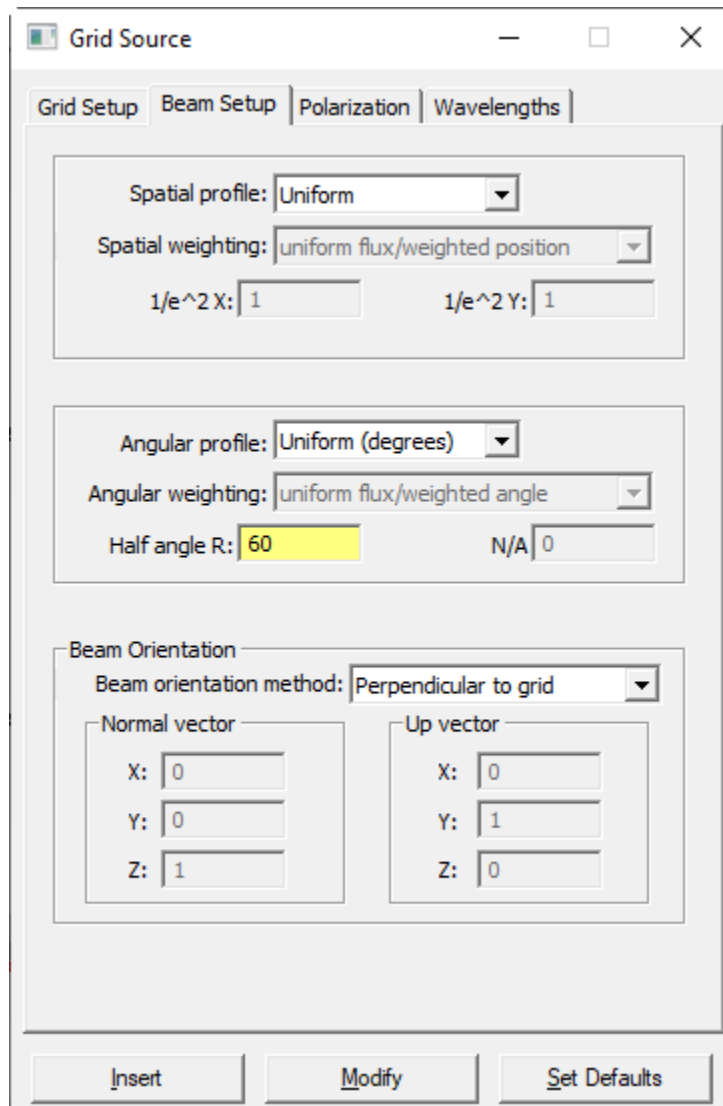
Grid Source

Grid Setup | Beam Setup | Polarization | Wavelengths

Spatial profile: Uniform
Spatial weighting: uniform flux/weighted position
1/e^2 X: 1
1/e^2 Y: 1

Angular profile: Uniform (degrees)
Angular weighting: uniform flux/weighted angle
Half angle R: 60
N/A 0

Beam Orientation
Beam orientation method: Perpendicular to grid
Normal vector
X: 0
Y: 0
Z: 1
Up vector
X: 0
Y: 1
Z: 0

Insert
Modify
Set Defaults